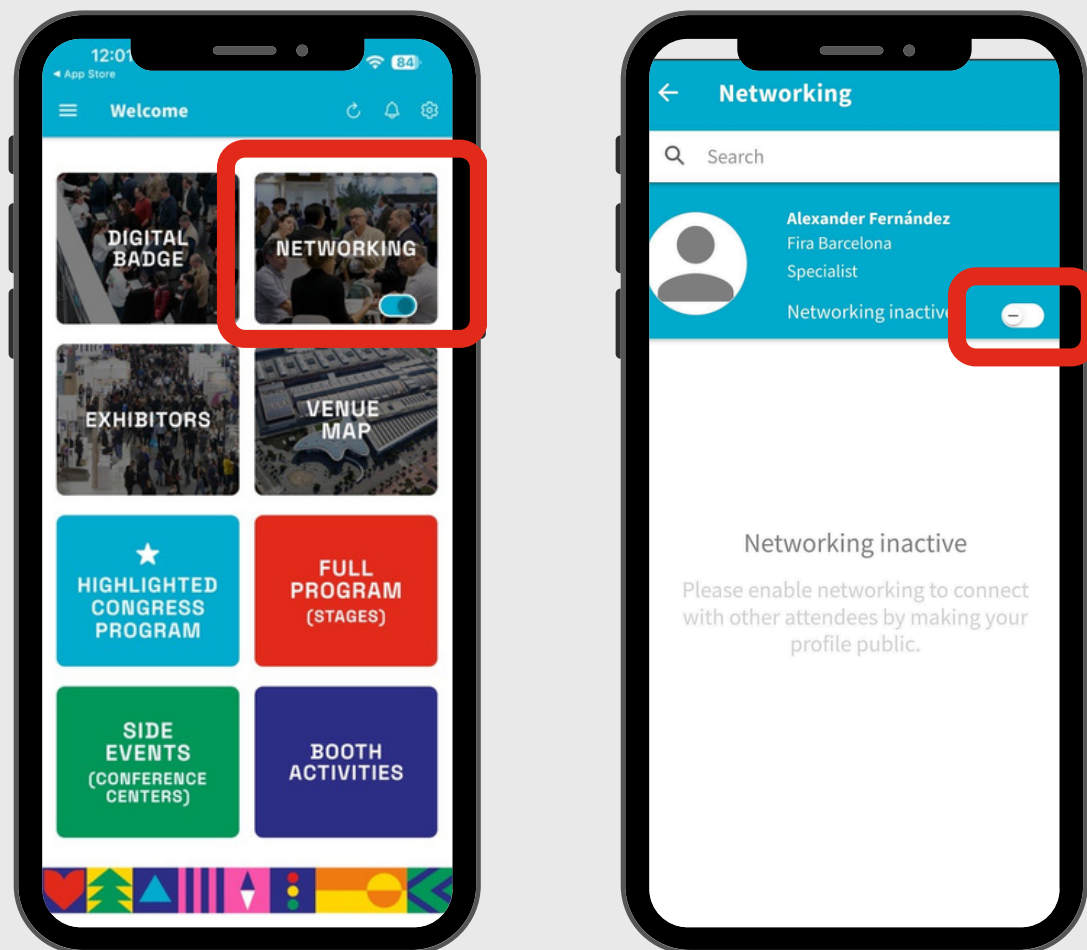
12:01
◂ App Store
84

Welcome

DIGITAL BADGE

NETWORKING

EXHIBITORS

VENUE MAP

HIGHLIGHTED CONGRESS PROGRAM

FULL PROGRAM (STAGES)

SIDE EVENTS (CONFERENCE CENTERS)

BOOTH ACTIVITIES

Networking

Search

Alexander Fernández
Fira Barcelona
Specialist
Networking inactive

Networking inactive

Please enable networking to connect with other attendees by making your profile public.